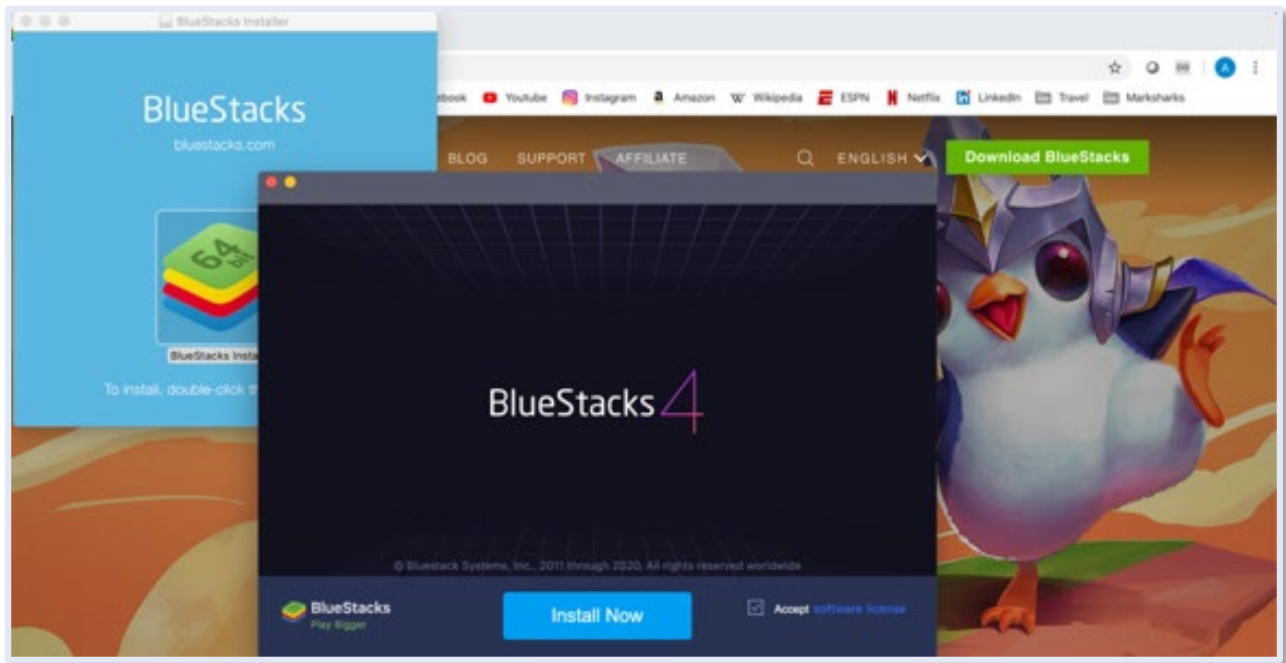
BlueStacks Installer

BlueStacks
bluestacks.com

64 bit

BlueStacks Insta

To install, double-click th

ebook Youtube Instagram Amazon Wikipedia ESPN Netflix LinkedIn Travel Marksharks

A

BLOG SUPPORT AFFILIATE ENGLISH Download BlueStacks

BlueStacks 4

© Bluestack Systems, Inc., 2011 through 2020, All rights reserved worldwide

BlueStacks
Play Bigger

Install Now

Accept software license